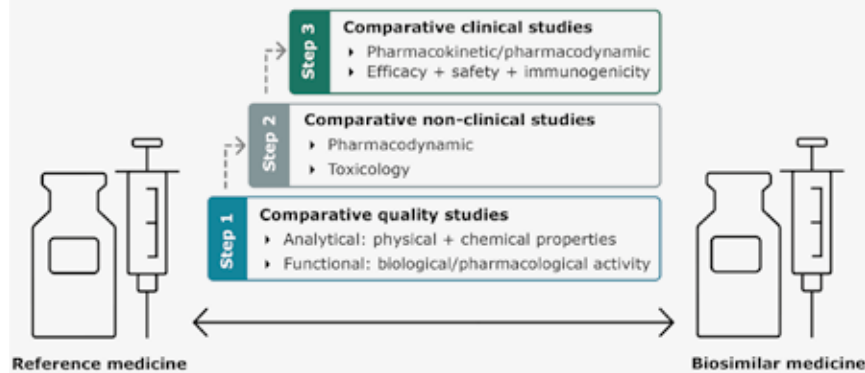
Step 3
Comparative clinical studies
‣ Pharmacokinetic/pharmacodynamic
‣ Efficacy + safety + immunogenicity

Step 2
Comparative non-clinical studies
‣ Pharmacodynamic
‣ Toxicology

Step 1
Comparative quality studies
‣ Analytical: physical + chemical properties
‣ Functional: biological/pharmacological activity

Reference medicine

Biosimilar medicine